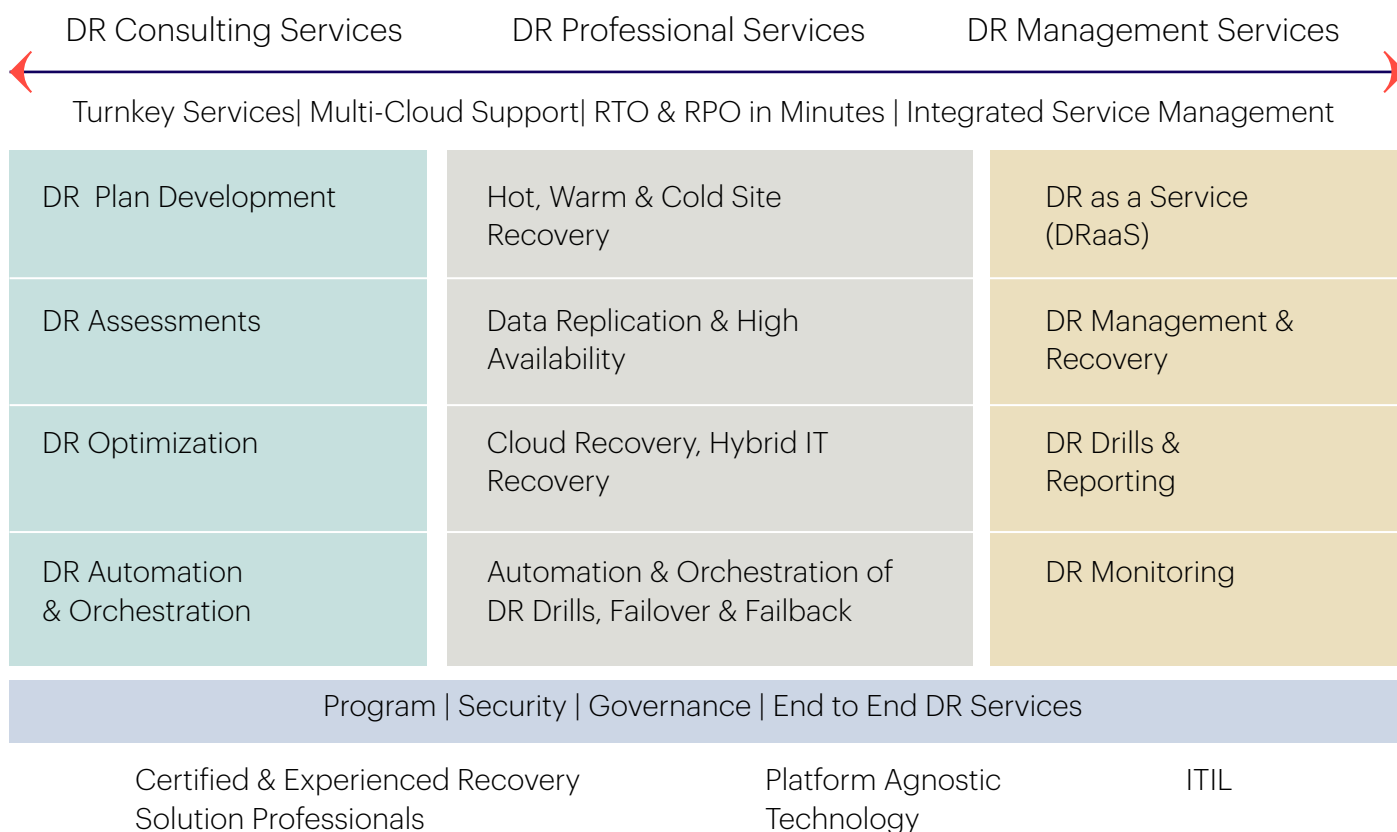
DR Consulting Services DR Professional Services DR Management Services

Turnkey Services| Multi-Cloud Support| RTO & RPO in Minutes | Integrated Service Management

DR Plan Development

DR Assessments

DR Optimization

DR Automation & Orchestration

Hot, Warm & Cold Site Recovery

Data Replication & High Availability

Cloud Recovery, Hybrid IT Recovery

Automation & Orchestration of DR Drills, Failover & Failback

DR as a Service (DRaaS)

DR Management & Recovery

DR Drills & Reporting

DR Monitoring

Program | Security | Governance | End to End DR Services

Certified & Experienced Recovery Solution Professionals

Platform Agnostic Technology

ITIL